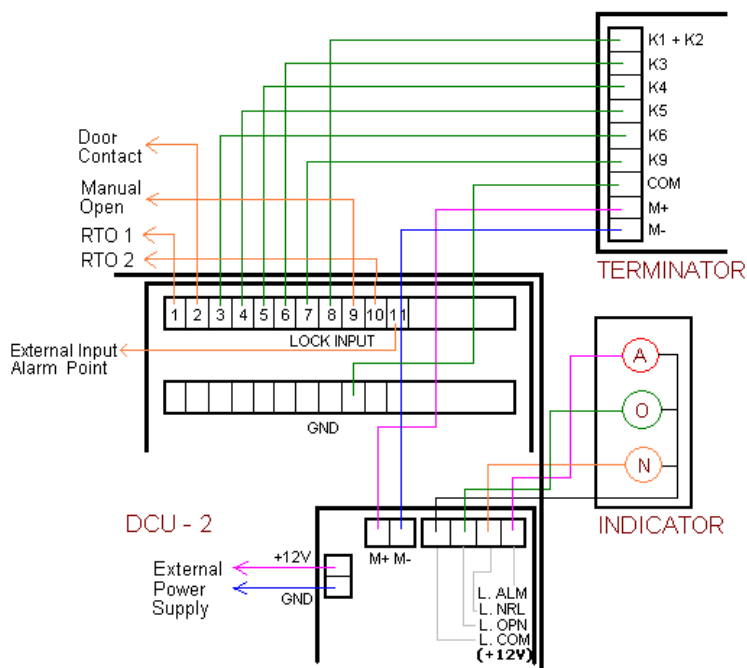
K1 + K2
K3
K4
K5
K6
K9
COM
M+
M-
TERMINATOR

Door Contact
Manual Open
RTO 1
RTO 2

1 2 3 4 5 6 7 8 9 10 11
LOCK INPUT
External Input Alarm Point
GND

A
O
N
INDICATOR

DCU - 2
M+ M-
+12V
External Power Supply
GND
L. ALM
L. NRL
L. OPN
L. COM
(+12V)